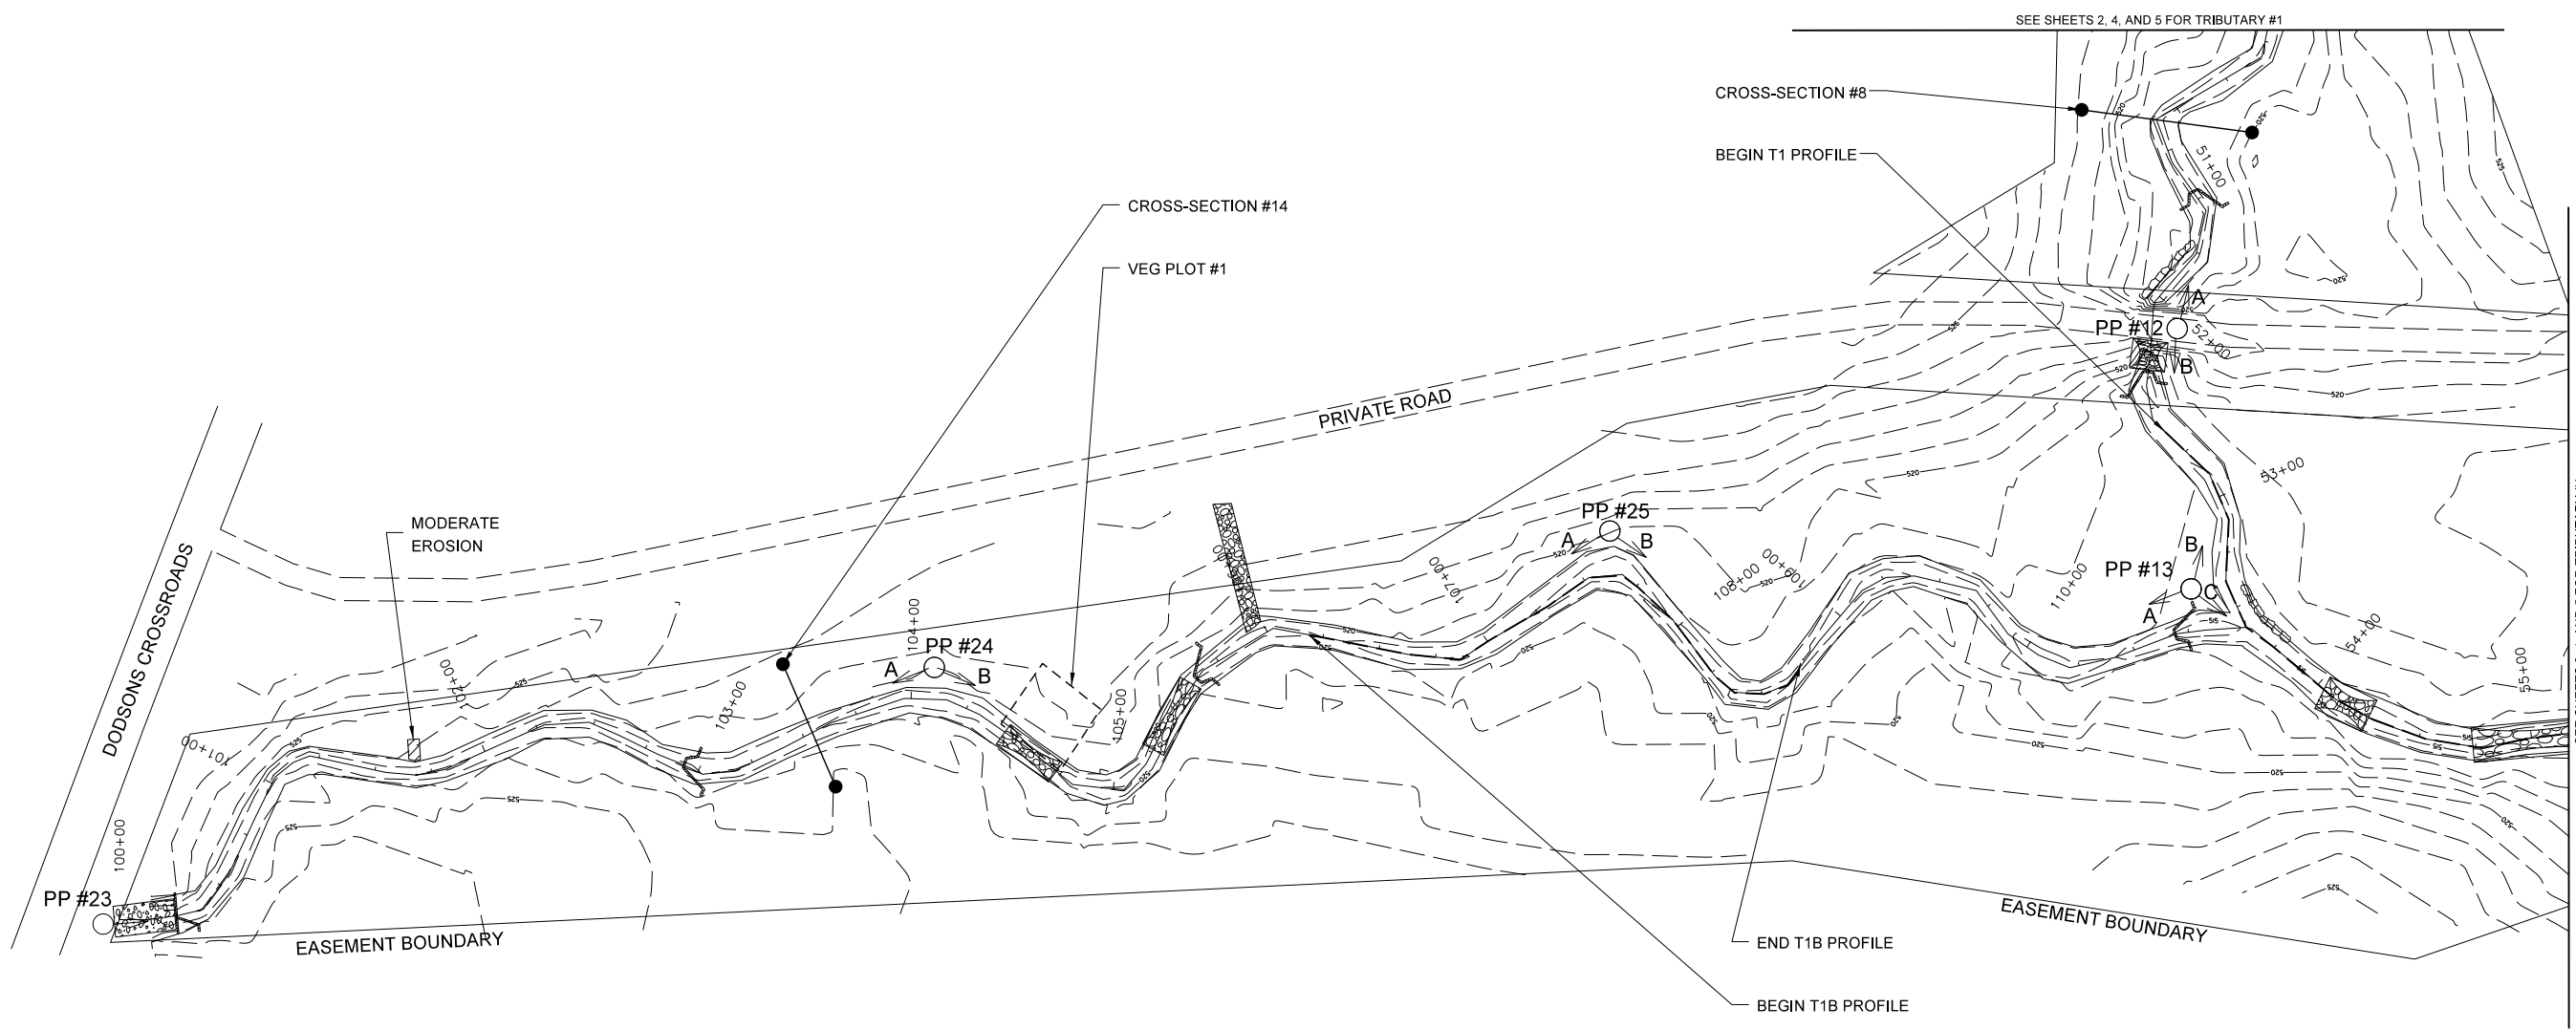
SEE SHEETS 2, 4, AND 5 FOR TRIBUTARY #1

CROSS-SECTION #8

BEGIN T1 PROFILE

CROSS-SECTION #14

VEG PLOT #1

51+00

A

PP #12

52+00

B

PRIVATE ROAD

53+00

MODERATE EROSION

PP #25

A

B

DODSONS CROSSROADS

107+00

108+00

106+00

B

PP #13

110+00

C

A

54+00

104+00

PP #24

A

B

102+00

103+00

105+00

55+00

101+00

100+00

PP #23

EASEMENT BOUNDARY

EASEMENT BOUNDARY

END T1B PROFILE

BEGIN T1B PROFILE

525

520

515